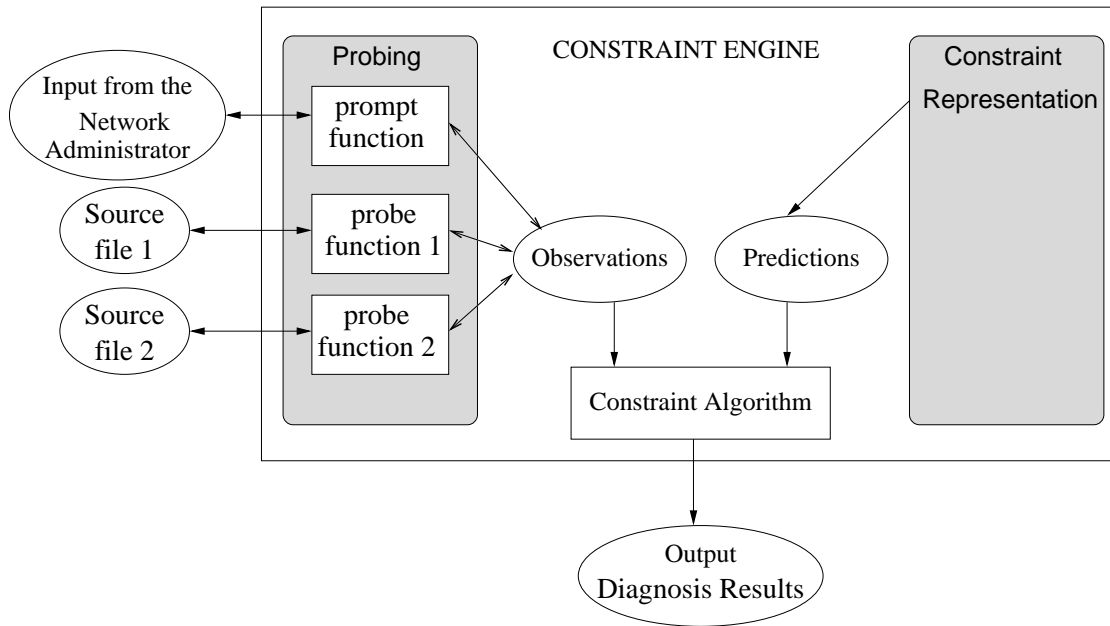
Probing

CONSTRAINT ENGINE

Constraint Representation

Input from the Network Administrator

prompt function

Source file 1

probe function 1

Source file 2

probe function 2

Observations

Predictions

Constraint Algorithm

Output Diagnosis Results